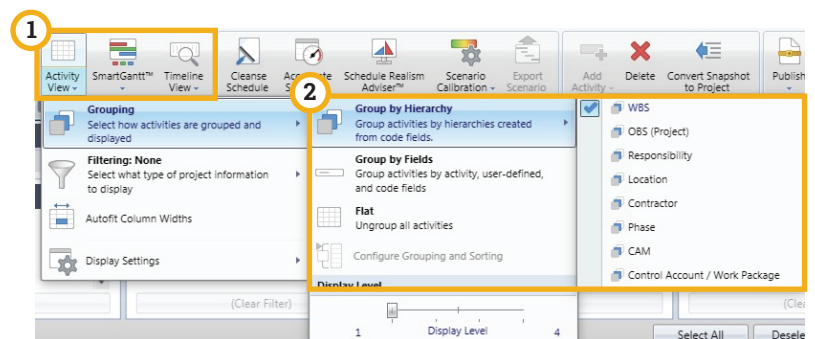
1

Activity View

SmartGantt™

Timeline View

Cleanse Schedule

Accelerate Schedule

Schedule Realism Adviser™

Scenario Calibration

Export Scenario

Add Activity

Delete

Convert Snapshot to Project

Publish

2

Grouping
Select how activities are grouped and displayed

Filtering: None
Select what type of project information to display

Autofit Column Widths

Display Settings

Group by Hierarchy
Group activities by hierarchies created from code fields.

Group by Fields
Group activities by activity, user-defined, and code fields

Flat
Ungroup all activities

Configure Grouping and Sorting

Display Level

1 Display Level 4

WBS

OBS (Project)

Responsibility

Location

Contractor

Phase

CAM

Control Account / Work Package

(Clear Filter)

(Cle

Select All

Desele